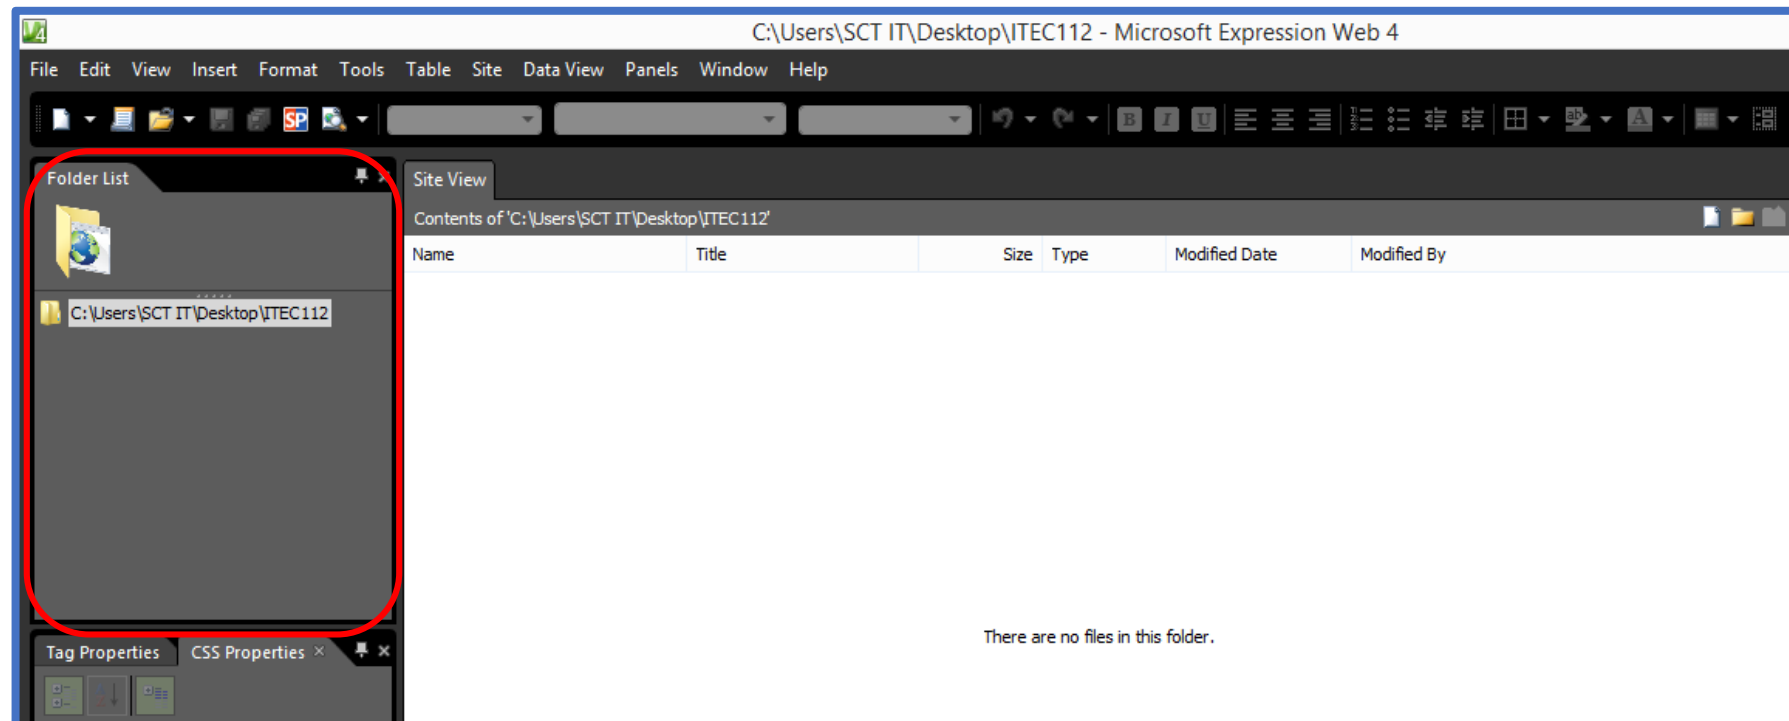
C:\Users\SCT IT\Desktop\ITEC112 - Microsoft Expression Web 4

File Edit View Insert Format Tools Table Site Data View Panels Window Help

Folder List

C:\Users\SCT IT\Desktop\ITEC112

Site View

Contents of 'C:\Users\SCT IT\Desktop\ITEC112'

| Name | Title | Size | Type | Modified Date | Modified By |
|---|---|---|---|---|---|

There are no files in this folder.

Tag Properties CSS Properties